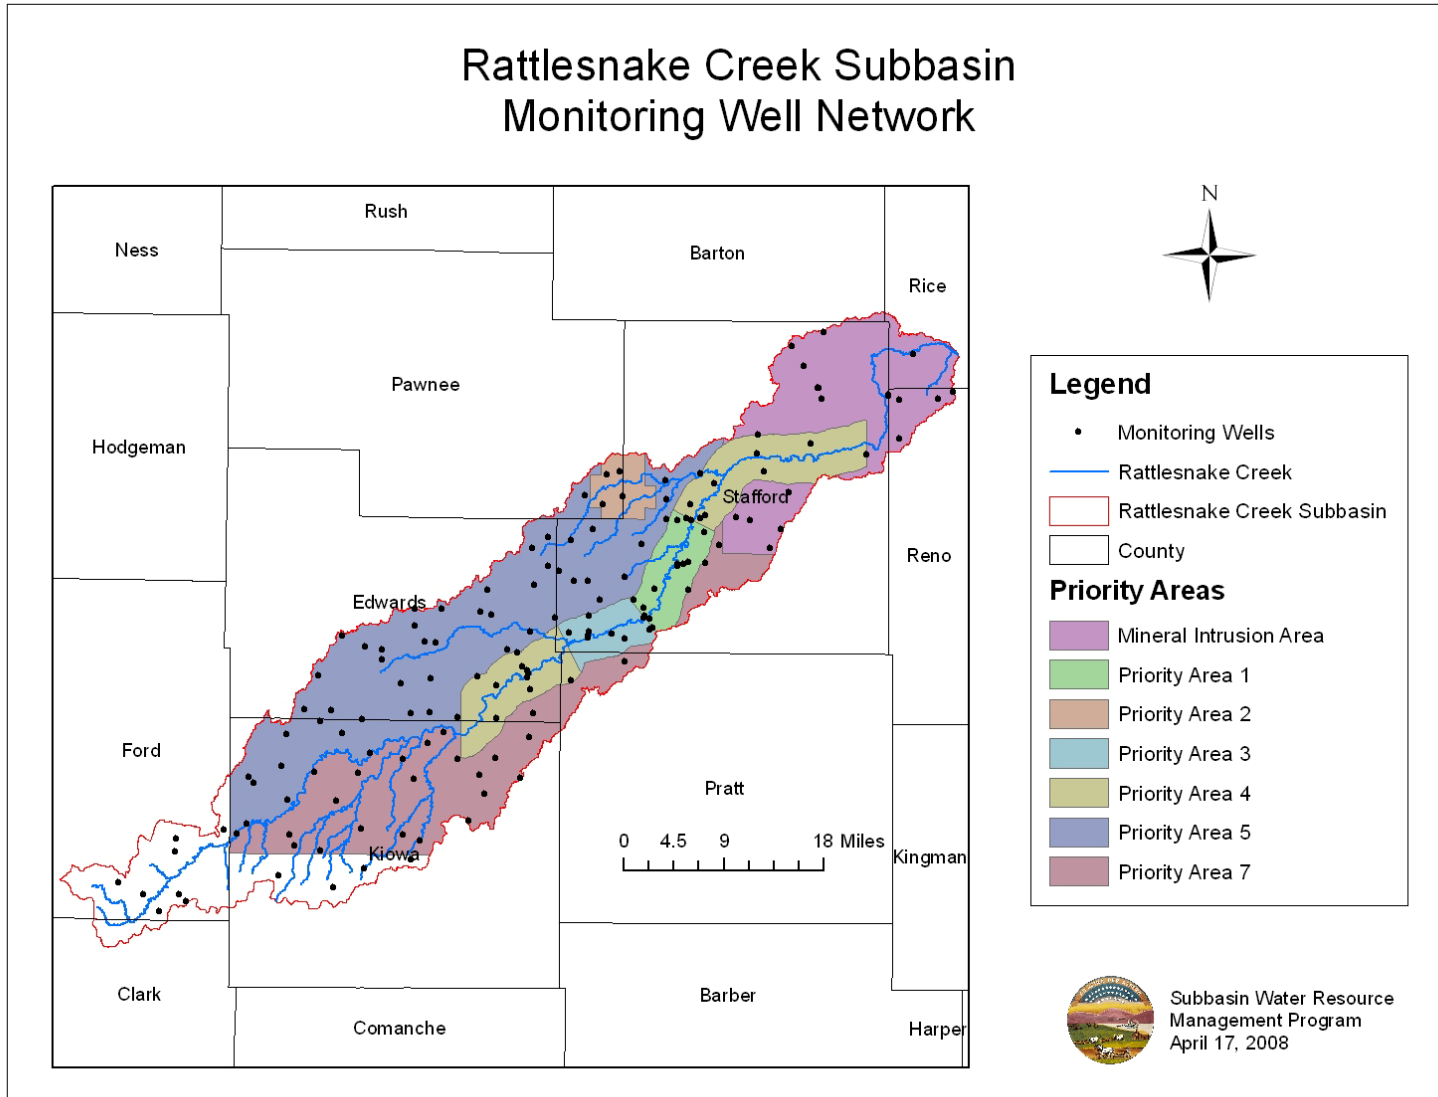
Rattlesnake Creek Subbasin
Monitoring Well Network

Rush
Ness
Barton
Rice
Pawnee
Hodgeman
Stafford
Reno
Edwards
Ford
Pratt
Kiowa
Kingman
Clark
Comanche
Barber
Harper

0 4.5 9 18 Miles

N

Legend
Monitoring Wells
Rattlesnake Creek
Rattlesnake Creek Subbasin
County

Priority Areas
Mineral Intrusion Area
Priority Area 1
Priority Area 2
Priority Area 3
Priority Area 4
Priority Area 5
Priority Area 7

Subbasin Water Resource
Management Program
April 17, 2008